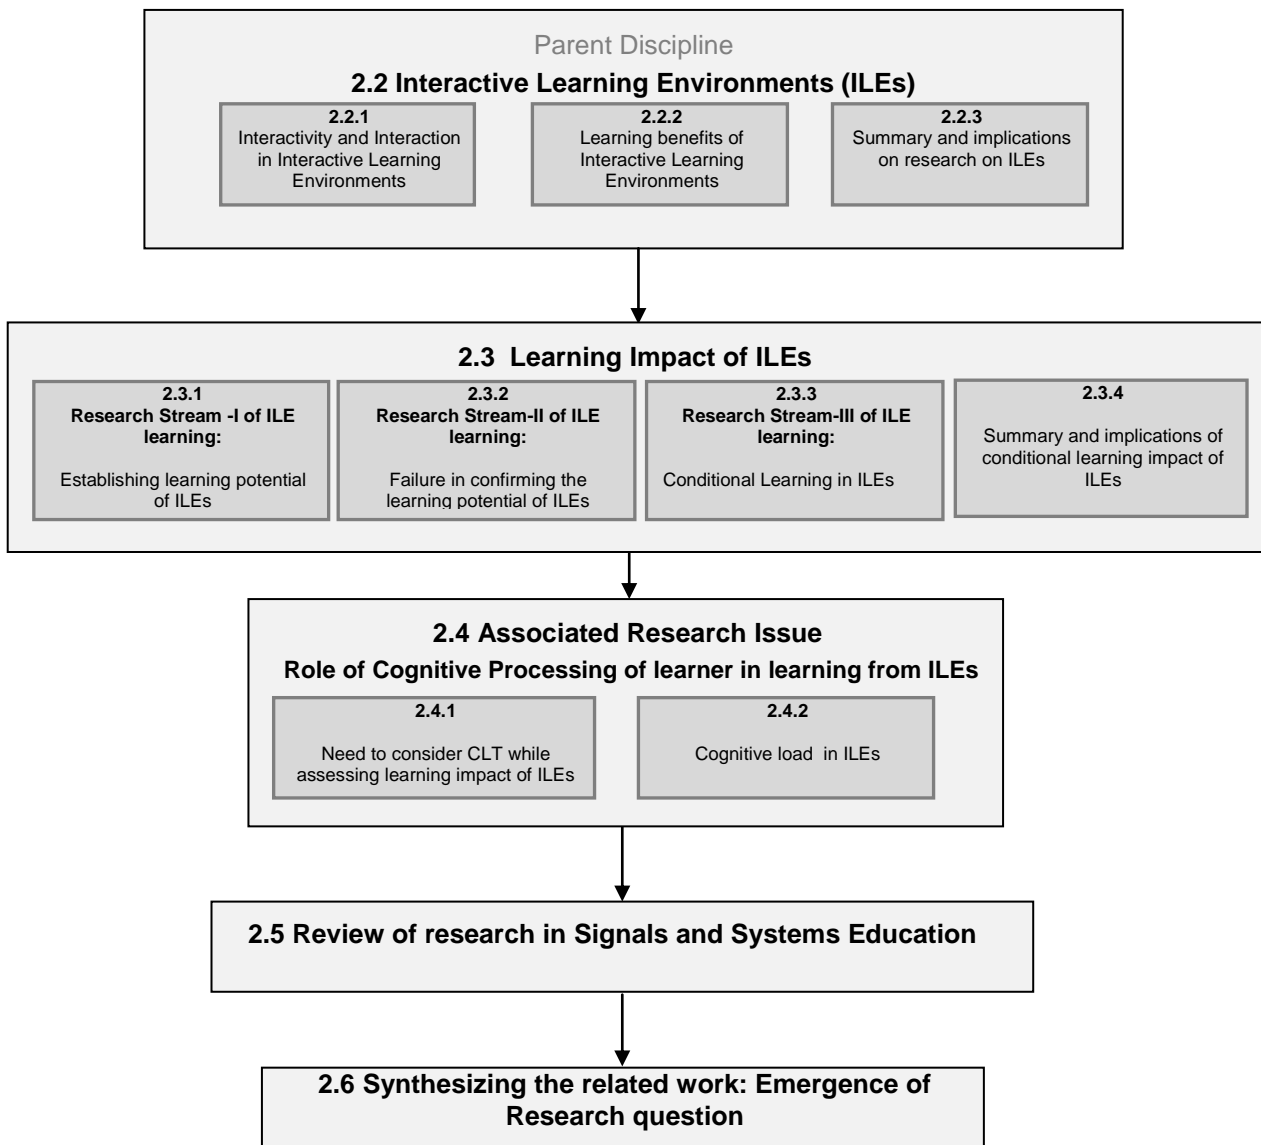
Parent Discipline

2.2 Interactive Learning Environments (ILEs)

2.2.1
Interactivity and Interaction in Interactive Learning Environments

2.2.2
Learning benefits of Interactive Learning Environments

2.2.3
Summary and implications on research on ILEs

2.3 Learning Impact of ILEs

2.3.1
Research Stream -I of ILE learning:

Establishing learning potential of ILEs

2.3.2
Research Stream-II of ILE learning:

Failure in confirming the learning potential of ILEs

2.3.3
Research Stream-III of ILE learning:

Conditional Learning in ILEs

2.3.4

Summary and implications of conditional learning impact of ILEs

2.4 Associated Research Issue
Role of Cognitive Processing of learner in learning from ILEs

2.4.1

Need to consider CLT while assessing learning impact of ILEs

2.4.2

Cognitive load in ILEs

2.5 Review of research in Signals and Systems Education

2.6 Synthesizing the related work: Emergence of Research question